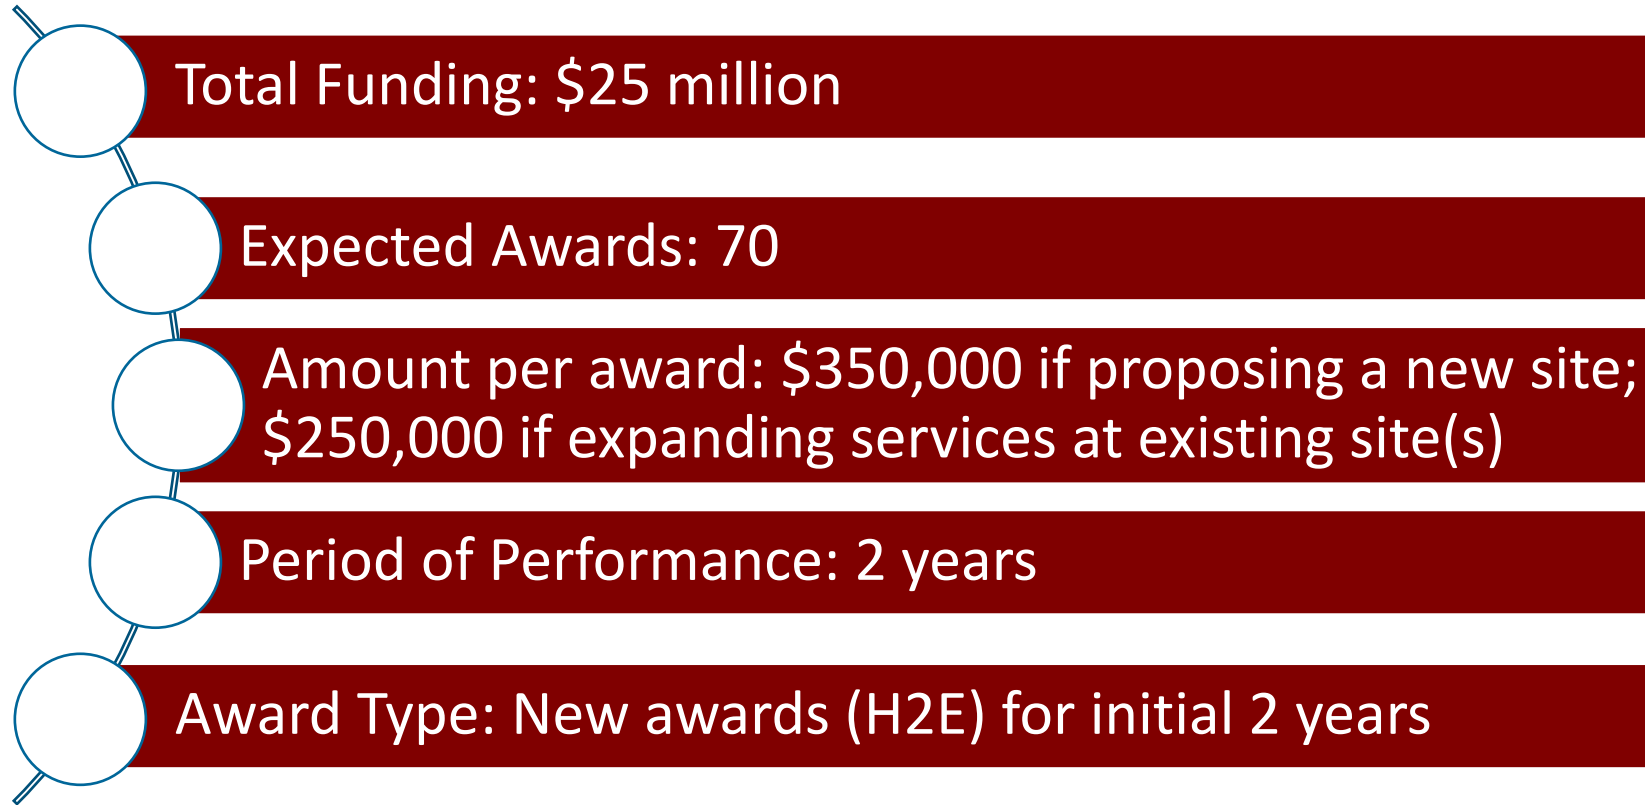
Total Funding: \$25 million

Expected Awards: 70

Amount per award: \$350,000 if proposing a new site; \$250,000 if expanding services at existing site(s)

Period of Performance: 2 years

Award Type: New awards (H2E) for initial 2 years